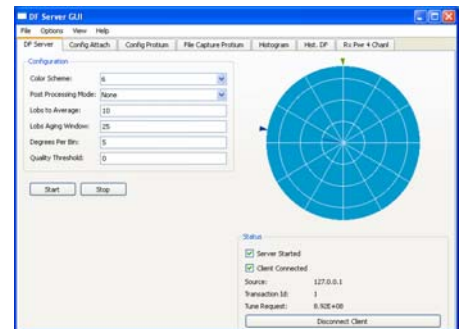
DF Server GUI

File Options View Help

DF Server | Config Attach | Config Protium | File Capture Protium | Histogram | Hist. DF | Rx Pwr 4 Chanl

Configuration

Color Scheme: 6

Post Processing Mode: None

Lobs to Average: 10

Lobs Aging Window: 25

Degrees Per Bin: 5

Quality Threshold: 0

Start Stop

Status

Server Started

Client Connected

Source: 127.0.0.1

Transaction Id: 1

Tune Request: 9.92E+08

Disconnect Client